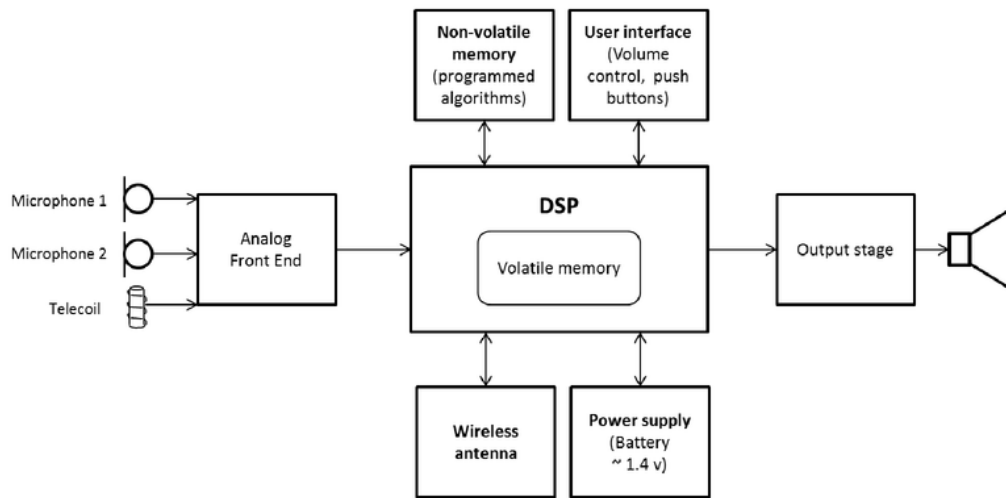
Non-volatile memory (programmed algorithms)

User interface (Volume control, push buttons)

Microphone 1

Microphone 2

Telecoil

Analog Front End

DSP

Volatile memory

Output stage

Wireless antenna

Power supply (Battery ~ 1.4 v)